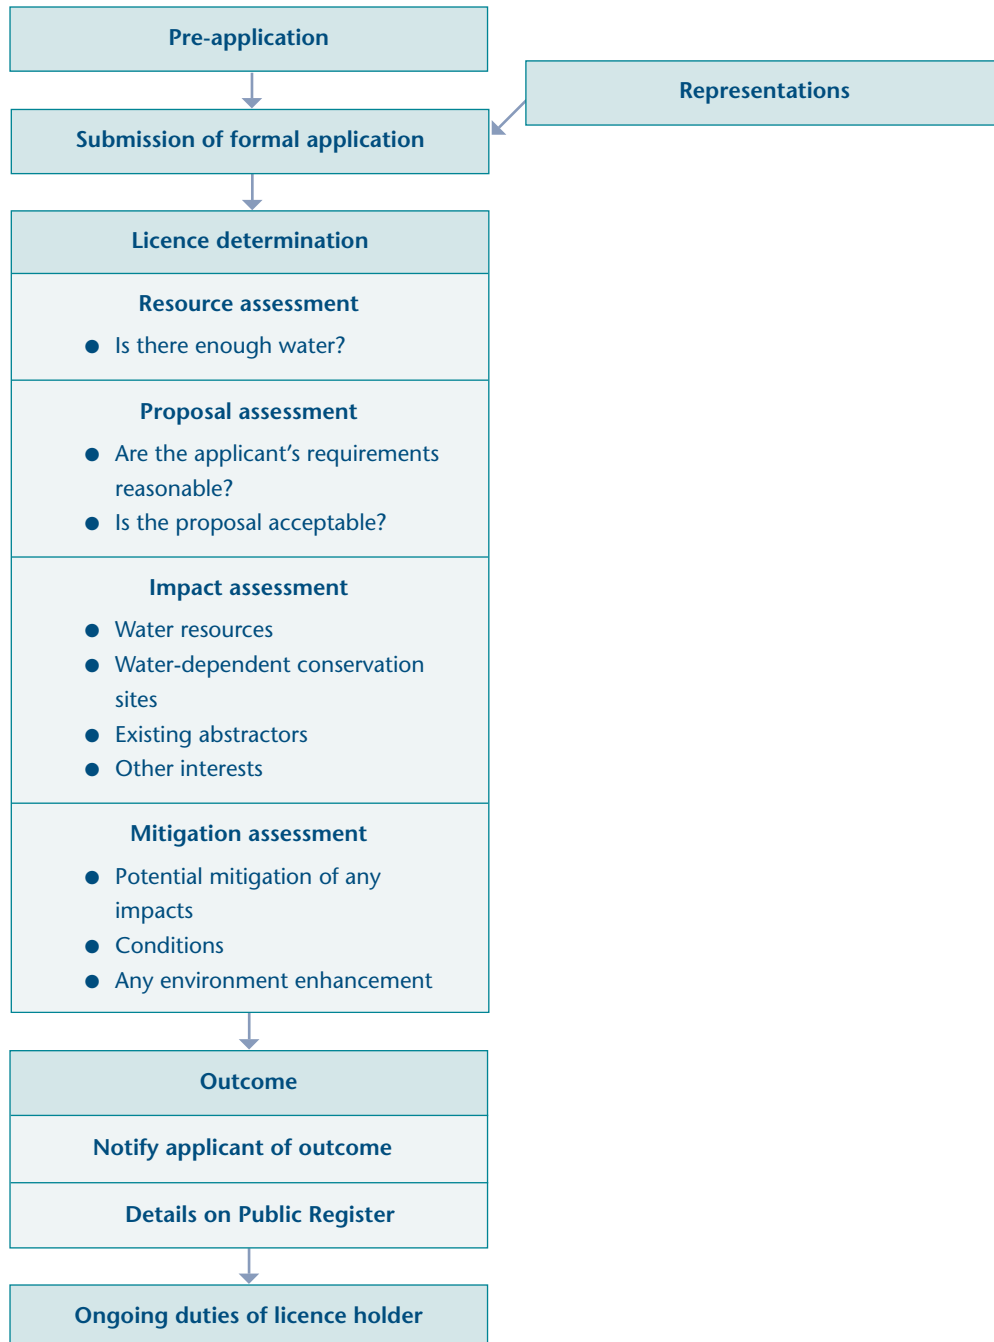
Pre-application

Representations

Submission of formal application

Licence determination

Resource assessment

- Is there enough water?

Proposal assessment

- Are the applicant's requirements reasonable?
- Is the proposal acceptable?

Impact assessment

- Water resources
- Water-dependent conservation sites
- Existing abstractors
- Other interests

Mitigation assessment

- Potential mitigation of any impacts
- Conditions
- Any environment enhancement

Outcome

Notify applicant of outcome

Details on Public Register

Ongoing duties of licence holder